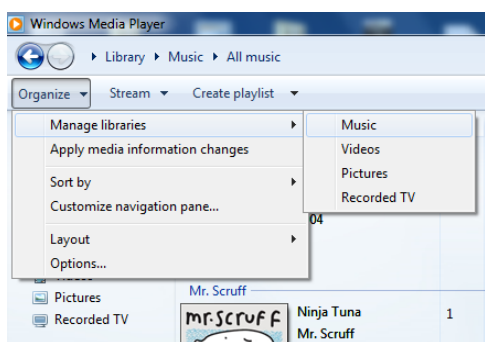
Windows Media Player

▸ Library ▸ Music ▸ All music

Organize ▾ Stream ▾ Create playlist ▾

Manage libraries
Apply media information changes
Sort by
Customize navigation pane...
Layout
Options...

Music
Videos
Pictures
Recorded TV

04

Pictures
Recorded TV

Mr. Scruff
mr.scruff
Ninja Tuna
Mr. Scruff
1